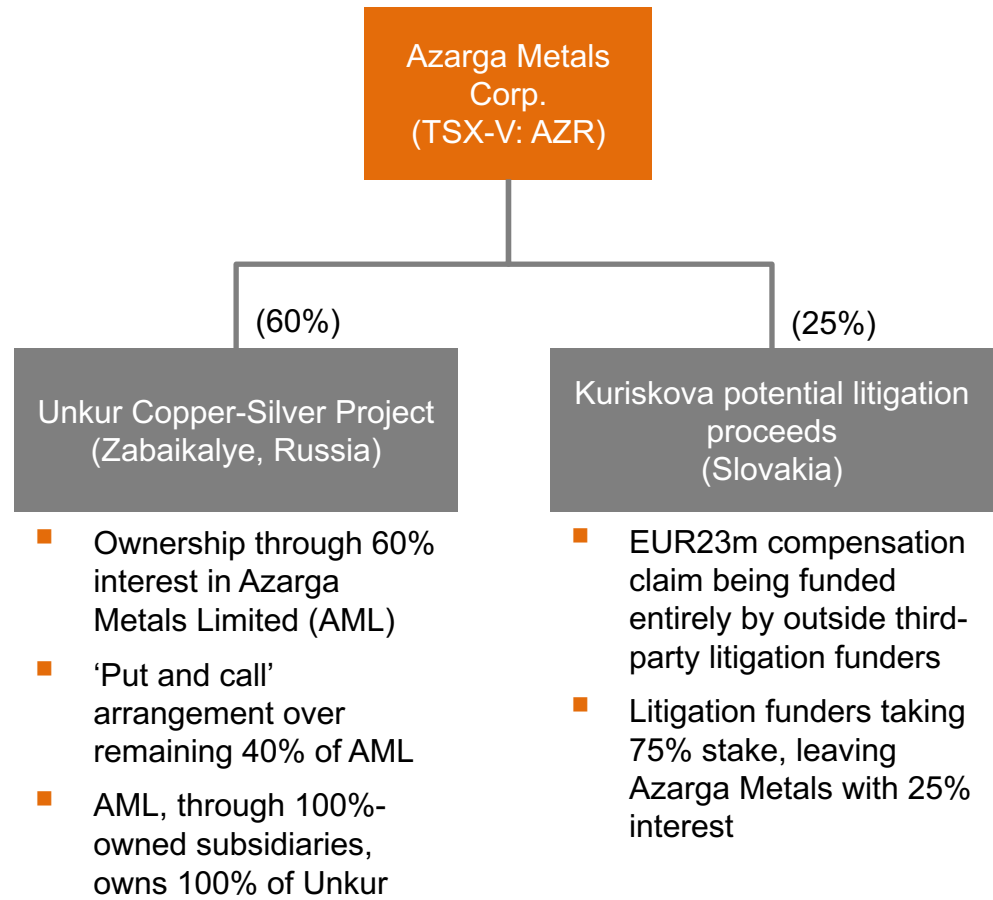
Azarga Metals Corp.
(TSX-V: AZR)

(60%)

Unkur Copper-Silver Project
(Zabaikalye, Russia)

- Ownership through 60% interest in Azarga Metals Limited (AML)
- ‘Put and call’ arrangement over remaining 40% of AML
- AML, through 100%-owned subsidiaries, owns 100% of Unkur

(25%)

Kuriskova potential litigation proceeds
(Slovakia)

- EUR23m compensation claim being funded entirely by outside third-party litigation funders
- Litigation funders taking 75% stake, leaving Azarga Metals with 25% interest